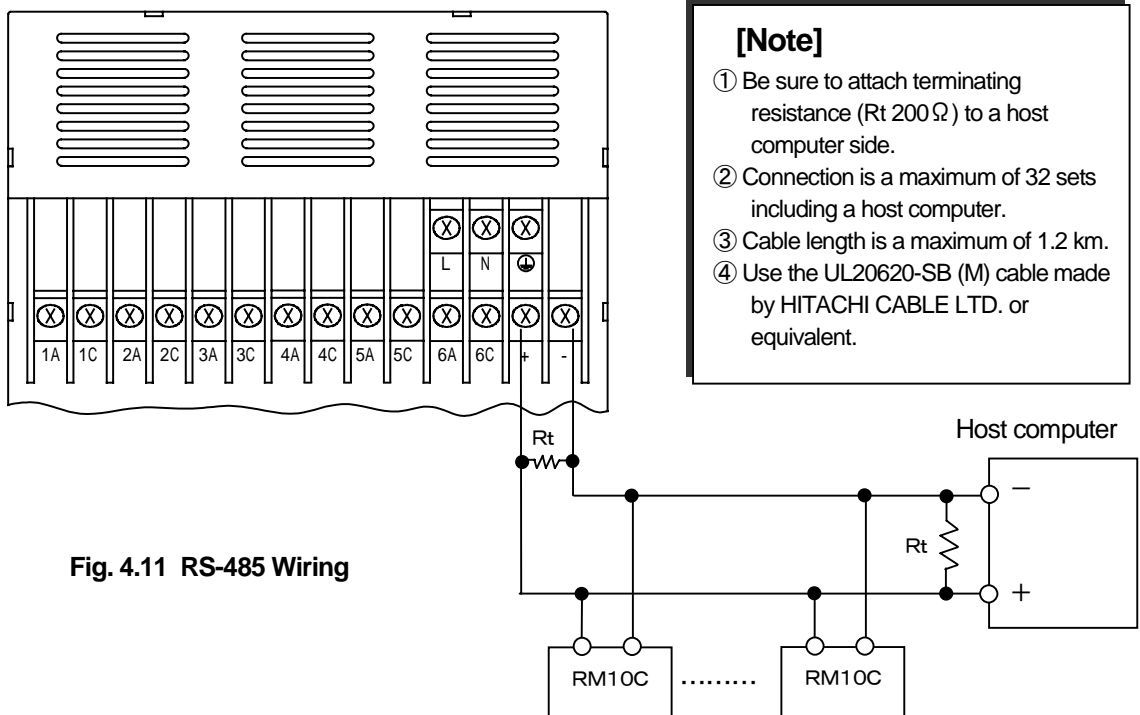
[Note]
① Be sure to attach terminating resistance (Rt 200Ω) to a host computer side.
② Connection is a maximum of 32 sets including a host computer.
③ Cable length is a maximum of 1.2 km.
④ Use the UL20620-SB (M) cable made by HITACHI CABLE LTD. or equivalent.

L N ⏚

1A 1C 2A 2C 3A 3C 4A 4C 5A 5C 6A 6C + -

Rt

Host computer

−

Rt

+

Fig. 4.11 RS-485 Wiring

RM10C ……… RM10C